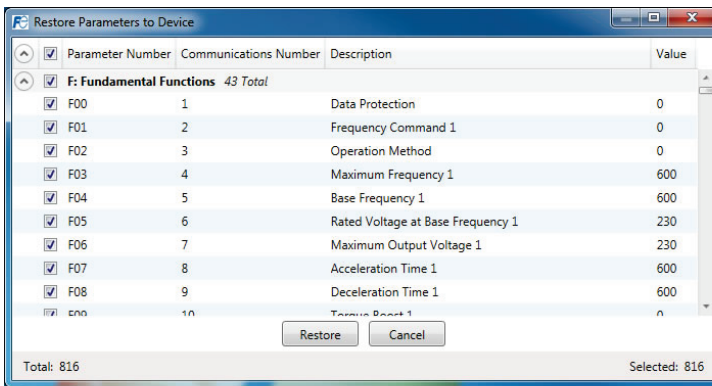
Restore Parameters to Device

| Parameter Number | Communications Number | Description | Value |
|---|---|---|---|
| F: Fundamental Functions *43 Total* | | | |
| F00 | 1 | Data Protection | 0 |
| F01 | 2 | Frequency Command 1 | 0 |
| F02 | 3 | Operation Method | 0 |
| F03 | 4 | Maximum Frequency 1 | 600 |
| F04 | 5 | Base Frequency 1 | 600 |
| F05 | 6 | Rated Voltage at Base Frequency 1 | 230 |
| F06 | 7 | Maximum Output Voltage 1 | 230 |
| F07 | 8 | Acceleration Time 1 | 600 |
| F08 | 9 | Deceleration Time 1 | 600 |
| F09 | 10 | Torque Boost 1 | 0 |

Restore Cancel

Total: 816

Selected: 816